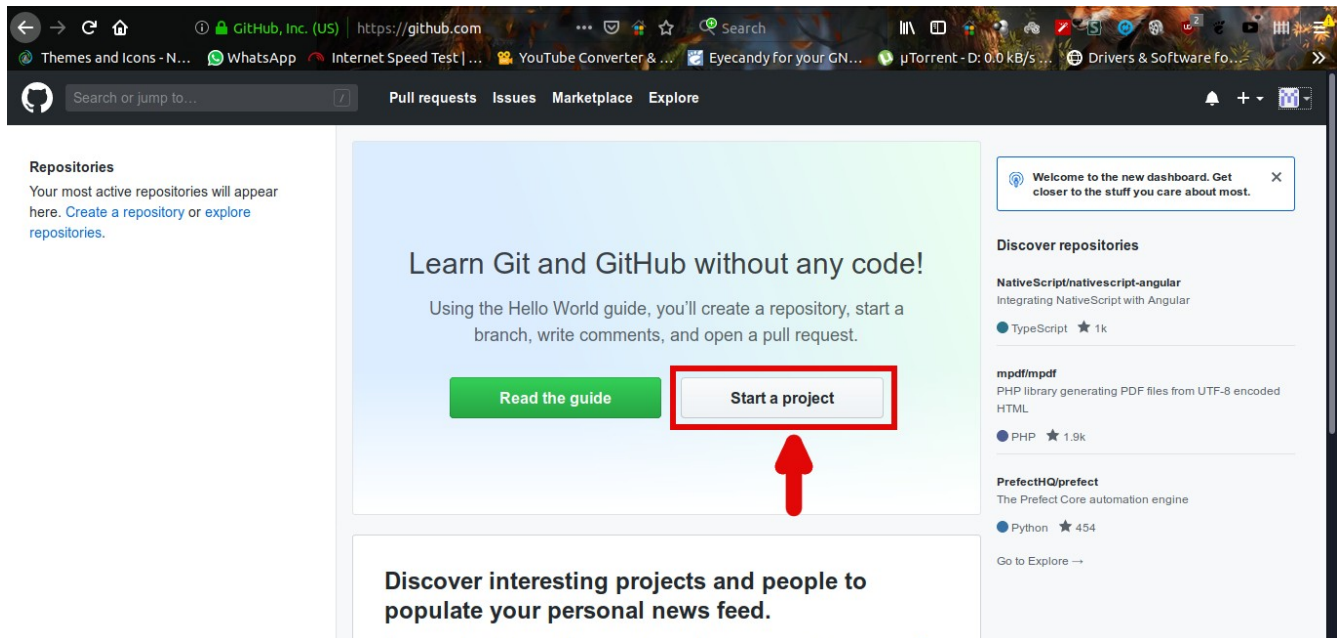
GitHub, Inc. (US) https://github.com
Search

Themes and Icons - N... WhatsApp Internet Speed Test | ... YouTube Converter & ... Eyecandy for your GN... µTorrent - D: 0.0 kB/s ... Drivers & Software fo...

Search or jump to... /
Pull requests Issues Marketplace Explore

Repositories
Your most active repositories will appear here. Create a repository or explore repositories.

Learn Git and GitHub without any code!
Using the Hello World guide, you'll create a repository, start a branch, write comments, and open a pull request.

Read the guide
Start a project

Discover interesting projects and people to populate your personal news feed.

Welcome to the new dashboard. Get closer to the stuff you care about most.

Discover repositories

NativeScript/nativescript-angular
Integrating NativeScript with Angular
TypeScript 1k

mpdf/mpdf
PHP library generating PDF files from UTF-8 encoded HTML
PHP 1.9k

PrefectHQ/prefect
The Prefect Core automation engine
Python 454

Go to Explore →